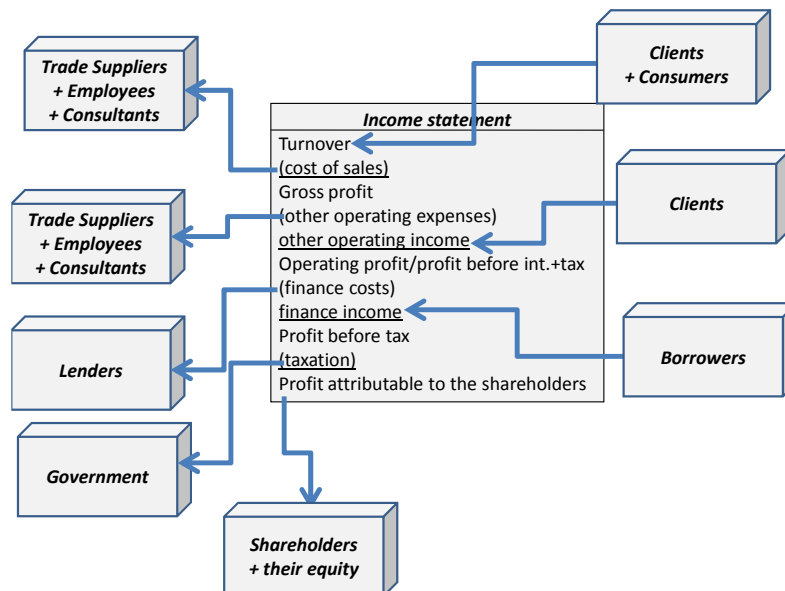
Trade Suppliers
+ Employees
+ Consultants

Clients
+ Consumers

Income statement
Turnover
(cost of sales)
Gross profit
(other operating expenses)
other operating income
Operating profit/profit before int.+tax
(finance costs)
finance income
Profit before tax
(taxation)
Profit attributable to the shareholders

Trade Suppliers
+ Employees
+ Consultants

Clients

Lenders

Borrowers

Government

Shareholders
+ their equity